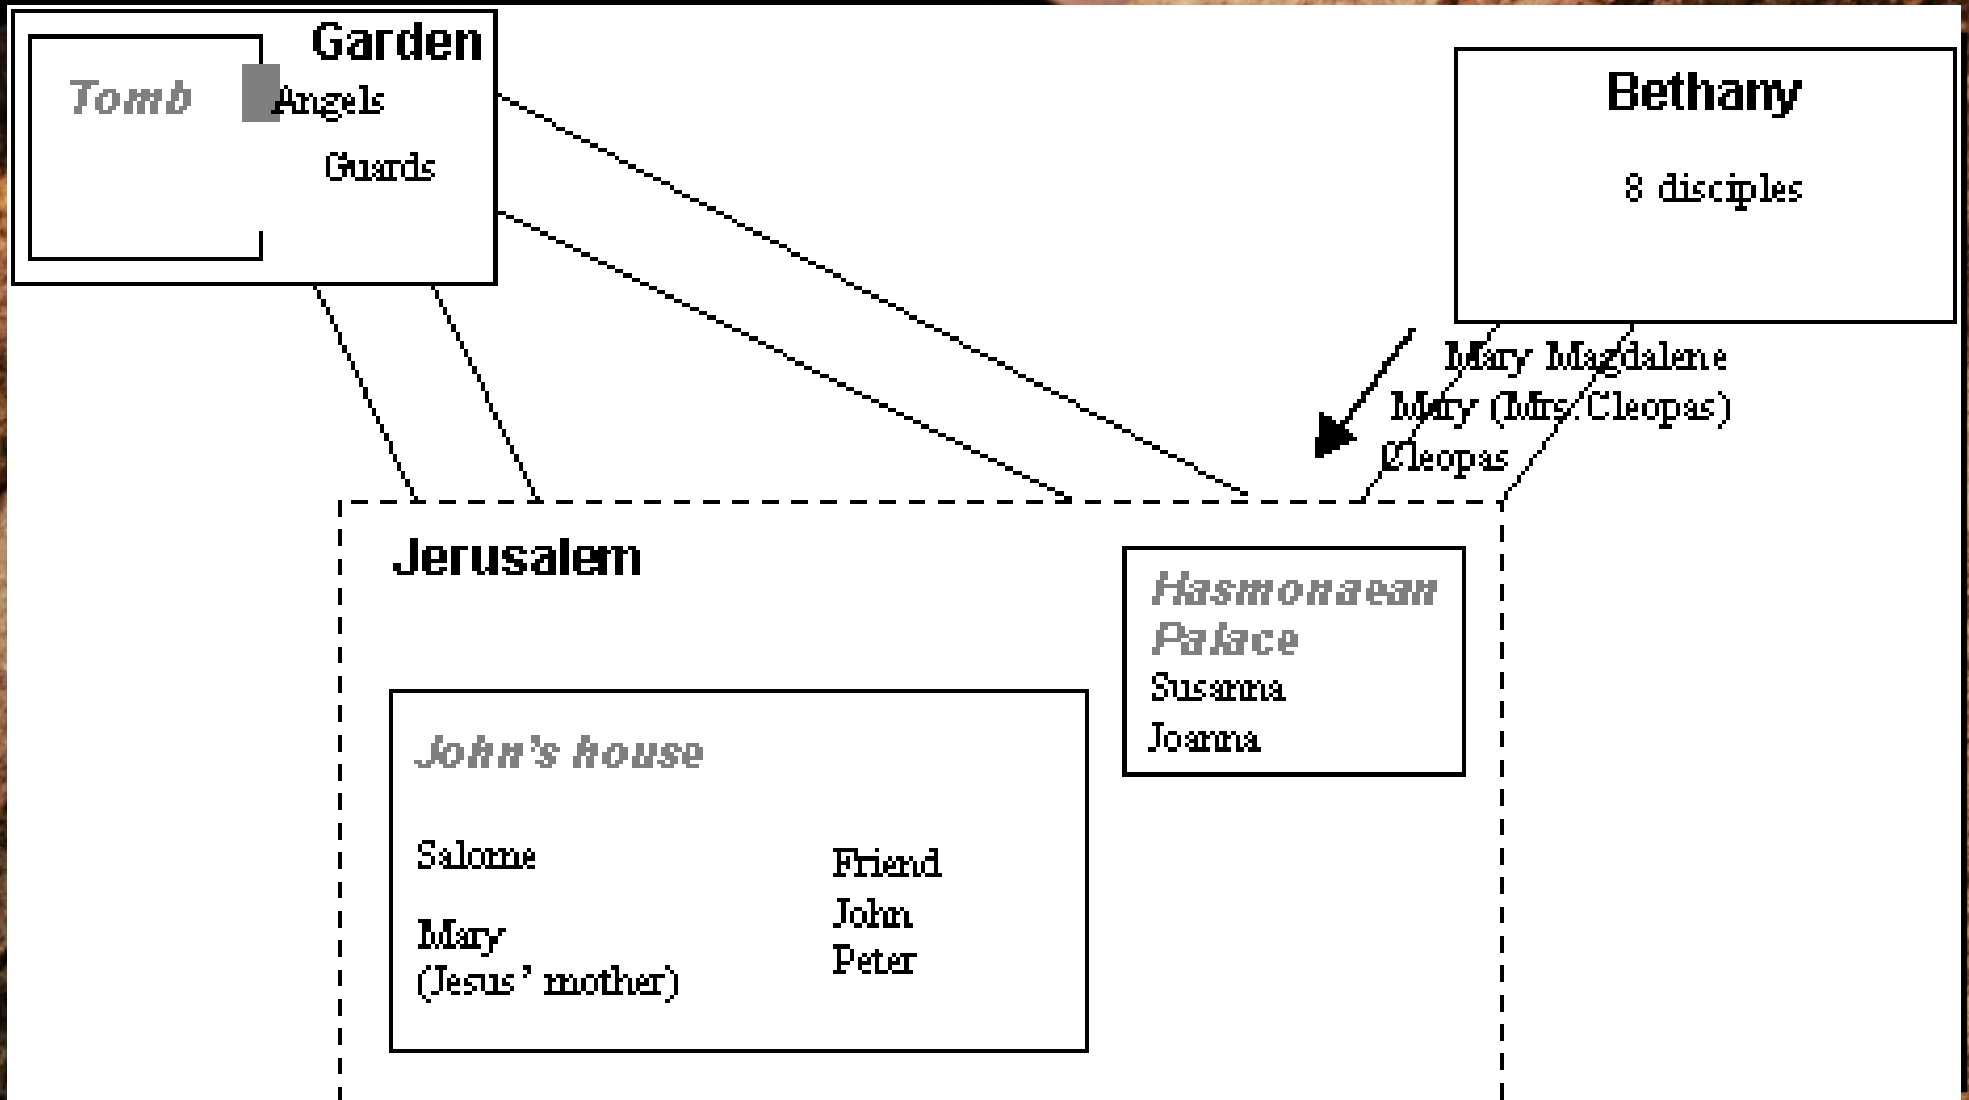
Garden

Tomb

Angels

Guards

Bethany

8 disciples

Mary Magdalene
Mary (Mrs. Cleopas)
Cleopas

Jerusalem

Hasmonaean Palace
Susanna
Joanna

John's house

Salome

Mary
(Jesus' mother)

Friend
John
Peter